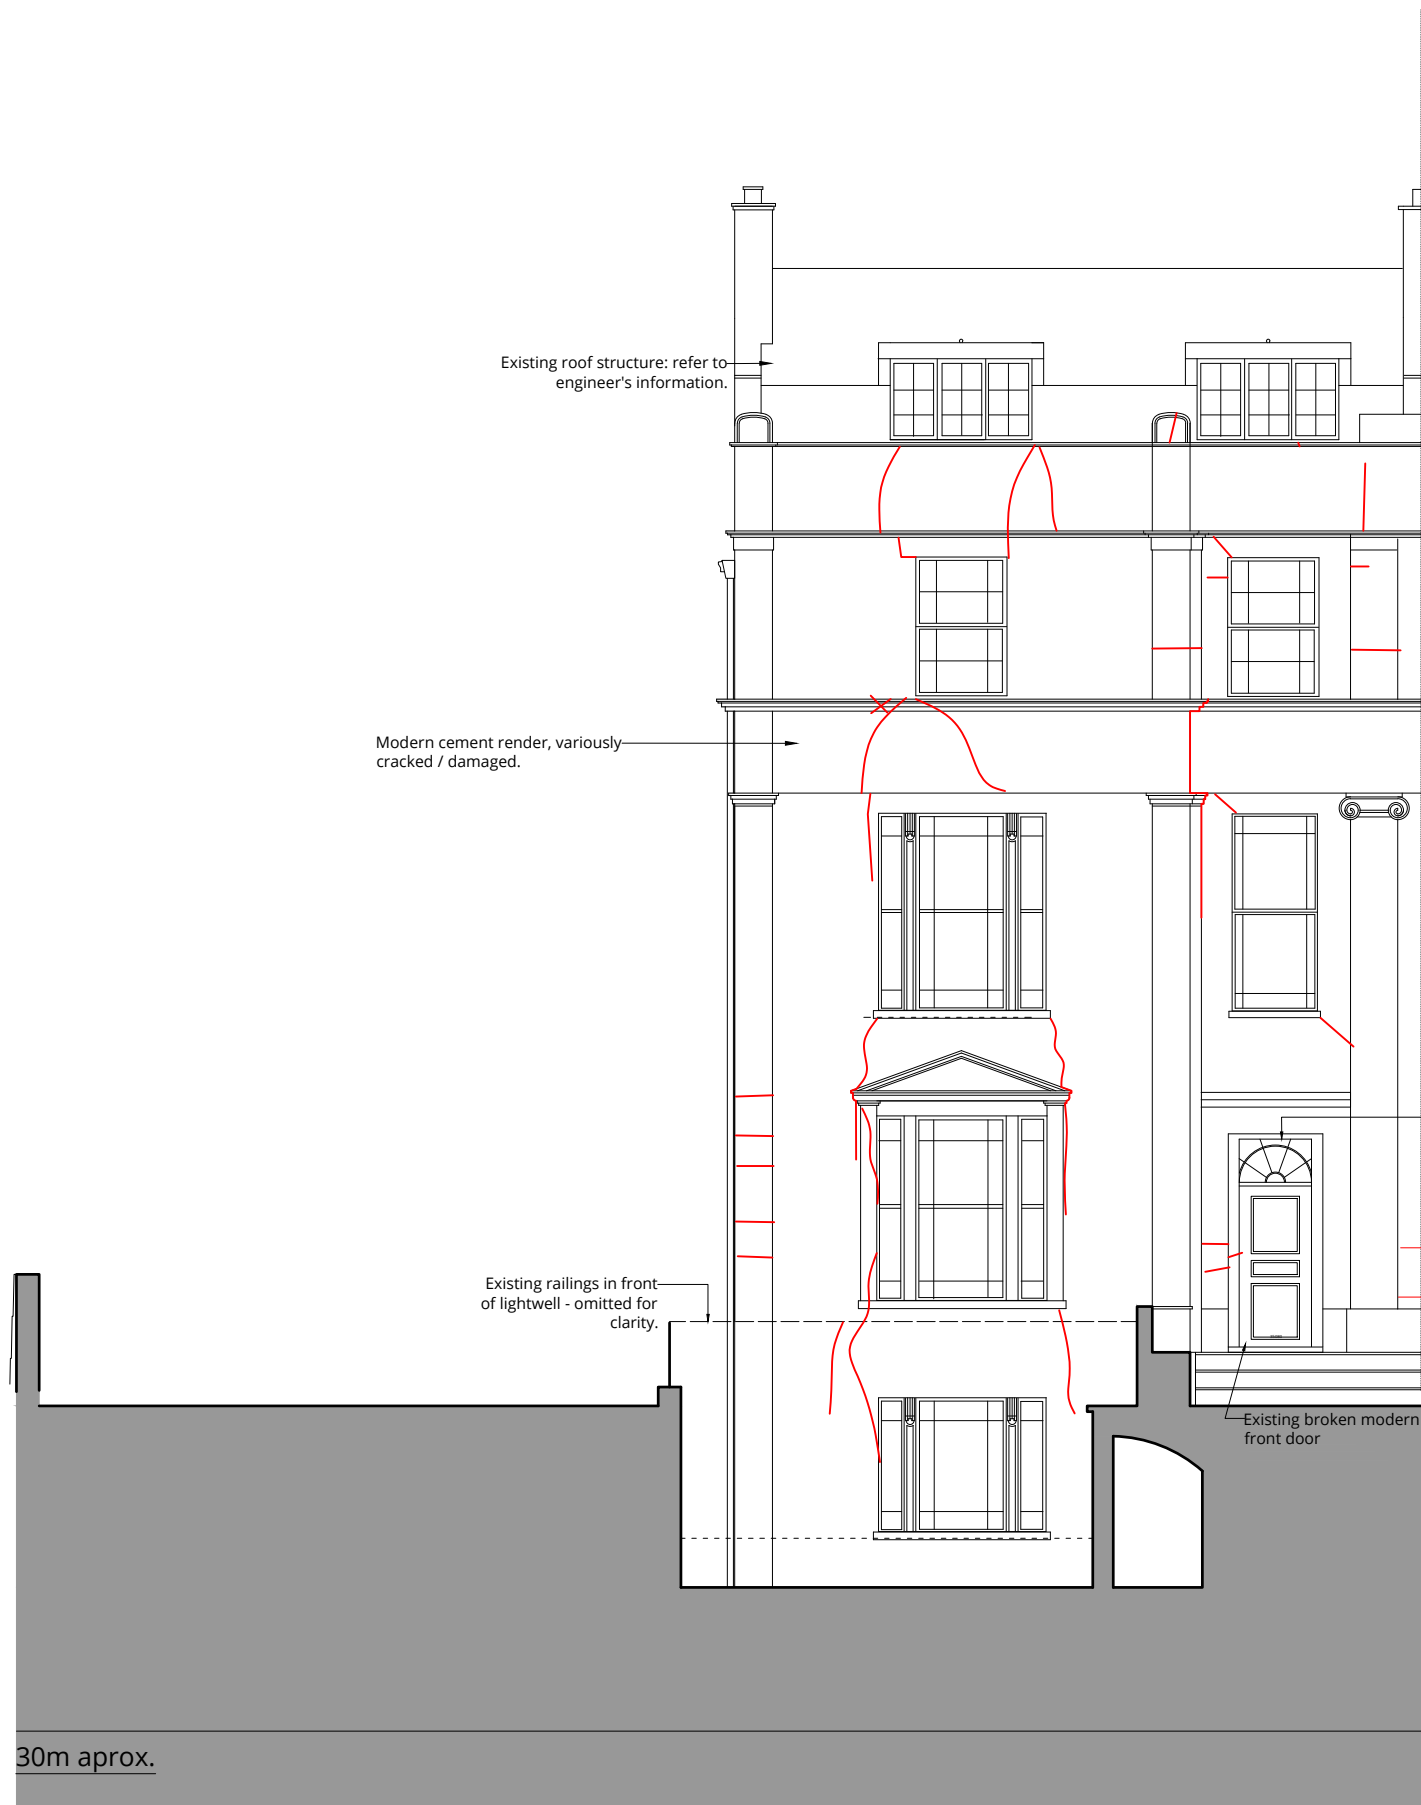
Existing roof structure: refer to engineer's information.

Modern cement render, variously cracked / damaged.

Existing railings in front of lightwell - omitted for clarity.

Existing broken modern front door

30m aprox.